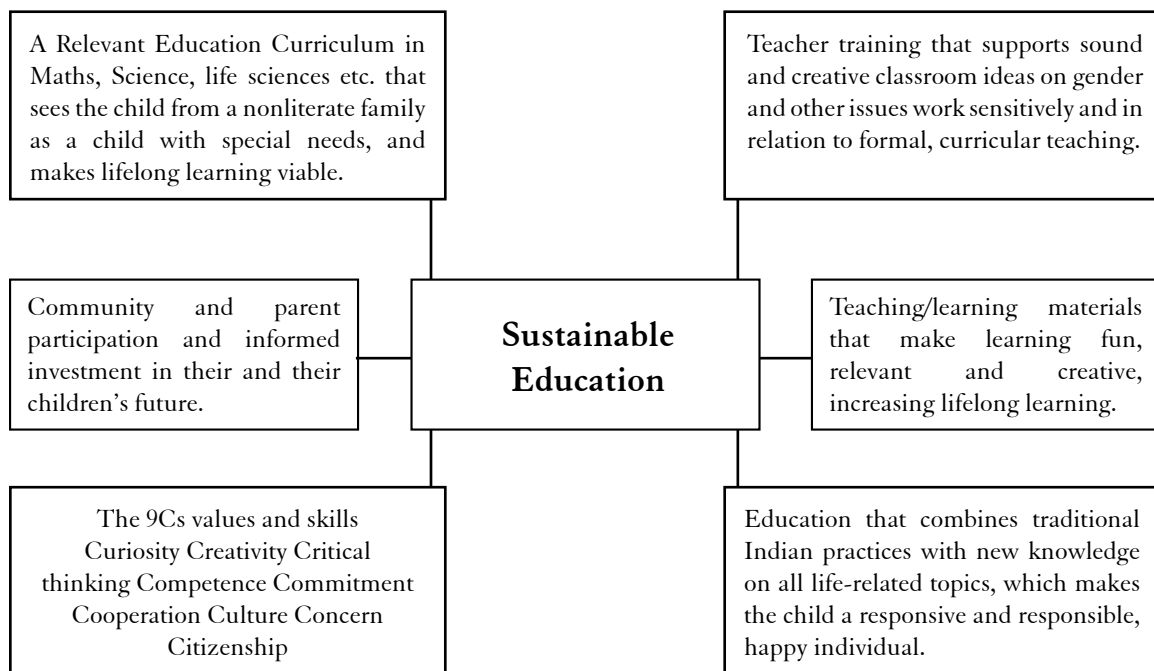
A Relevant Education Curriculum in Maths, Science, life sciences etc. that sees the child from a nonliterate family as a child with special needs, and makes lifelong learning viable.

Teacher training that supports sound and creative classroom ideas on gender and other issues work sensitively and in relation to formal, curricular teaching.

Community and parent participation and informed investment in their and their children's future.

Sustainable Education

Teaching/learning materials that make learning fun, relevant and creative, increasing lifelong learning.

The 9Cs values and skills
Curiosity Creativity Critical thinking Competence Commitment Cooperation Culture Concern Citizenship

Education that combines traditional Indian practices with new knowledge on all life-related topics, which makes the child a responsive and responsible, happy individual.